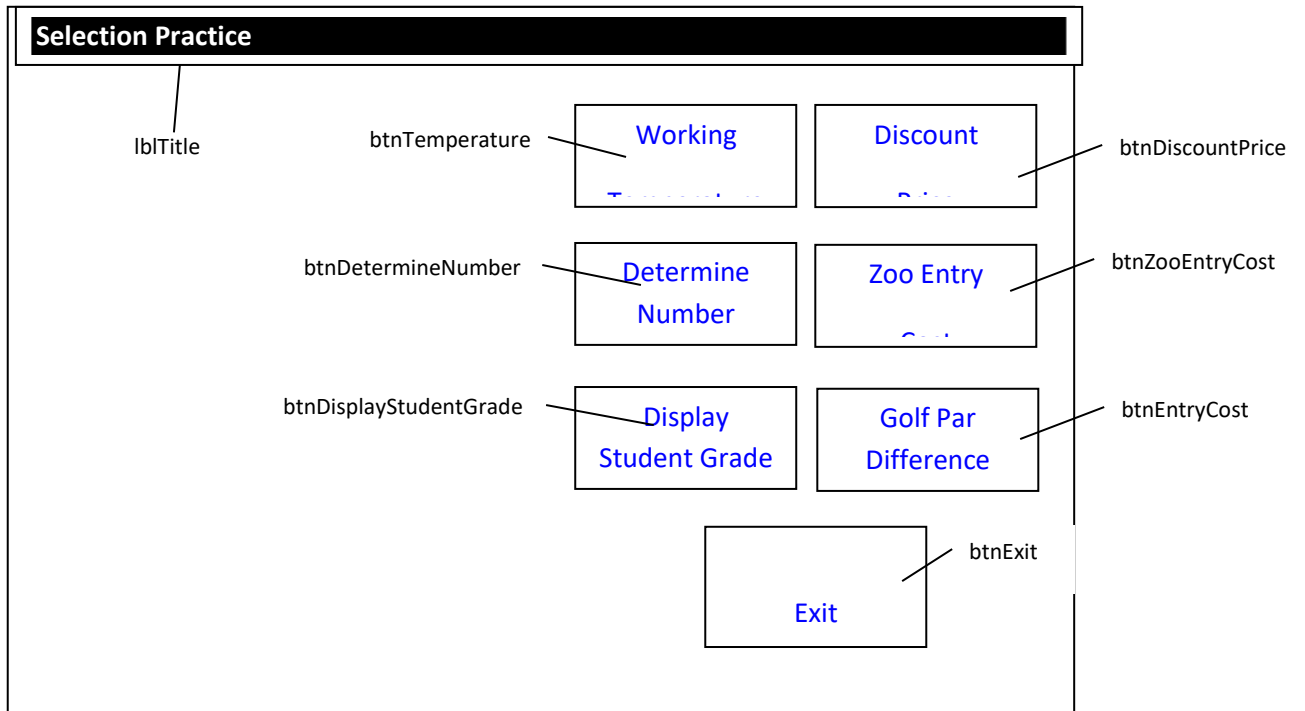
Selection Practice

lblTitle

btnTemperature

Working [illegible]

Discount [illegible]

btnDiscountPrice

btnDetermineNumber

Determine Number

Zoo Entry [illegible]

btnZooEntryCost

btnDisplayStudentGrade

Display Student Grade

Golf Par Difference

btnEntryCost

btnExit

Exit